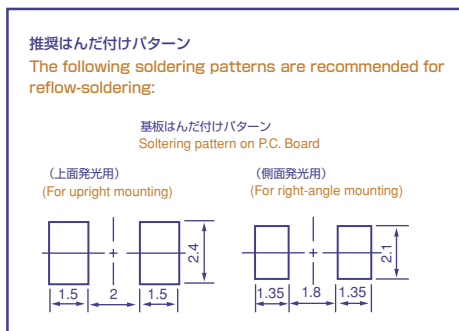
推奨はんだ付けパターン
The following soldering patterns are recommended for reflow-soldering:

基板はんだ付けパターン
Soltering pattern on P.C. Board

（上面発光用）
(For upright mounting)

2.4

1.5 2 1.5

（側面発光用）
(For right-angle mounting)

2.1

1.35 1.8 1.35